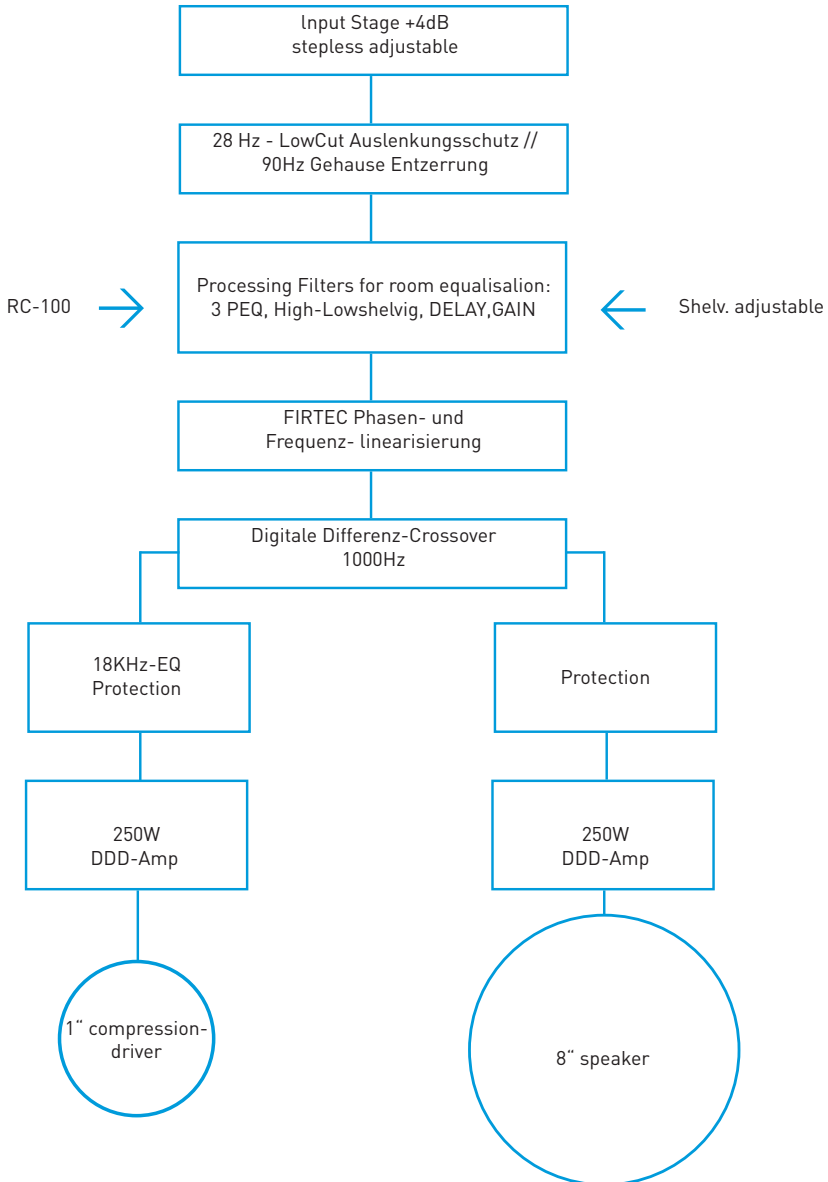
lnput Stage +4dB
stepless adjustable

28 Hz - LowCut Auslenkungsschutz //
90Hz Gehause Entzerrung

RC-100

Processing Filters for room equalisation:
3 PEQ, High-Lowshelvig, DELAY,GAIN

Shelv. adjustable

FIRTEC Phasen- und
Frequenz- linearisierung

Digitale Differenz-Crossover
1000Hz

18KHz-EQ
Protection

Protection

250W
DDD-Amp

250W
DDD-Amp

1" compression-driver

8" speaker